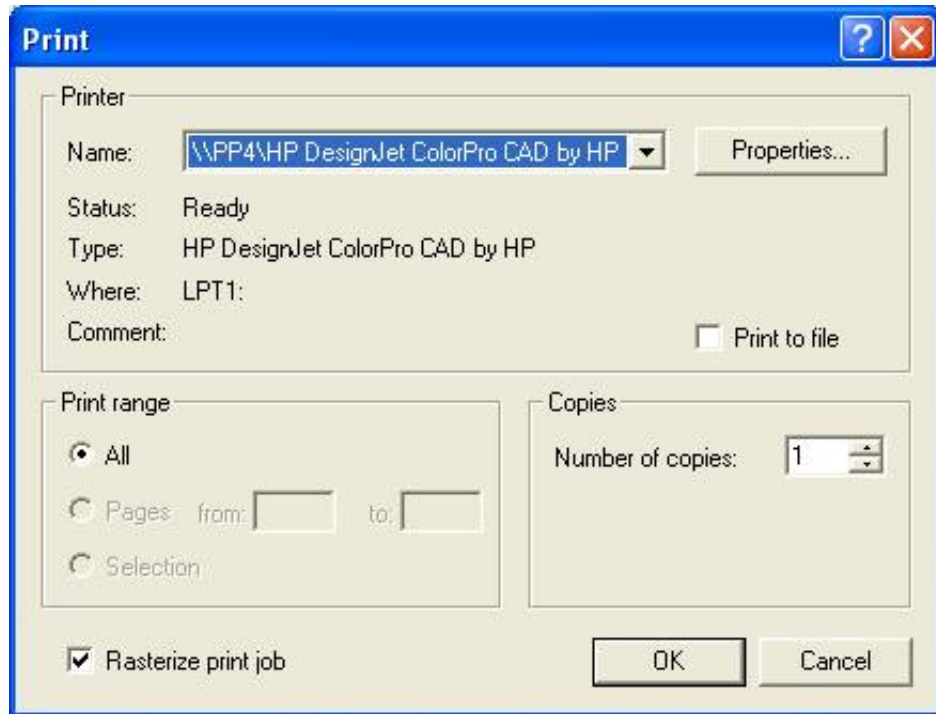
Print

Printer

Name: \\PP4\HP DesignJet ColorPro CAD by HP

Properties...

Status: Ready

Type: HP DesignJet ColorPro CAD by HP

Where: LPT1:

Comment:

Print to file

Print range

All

Pages from: to:

Selection

Copies

Number of copies: 1

Rasterize print job

OK

Cancel